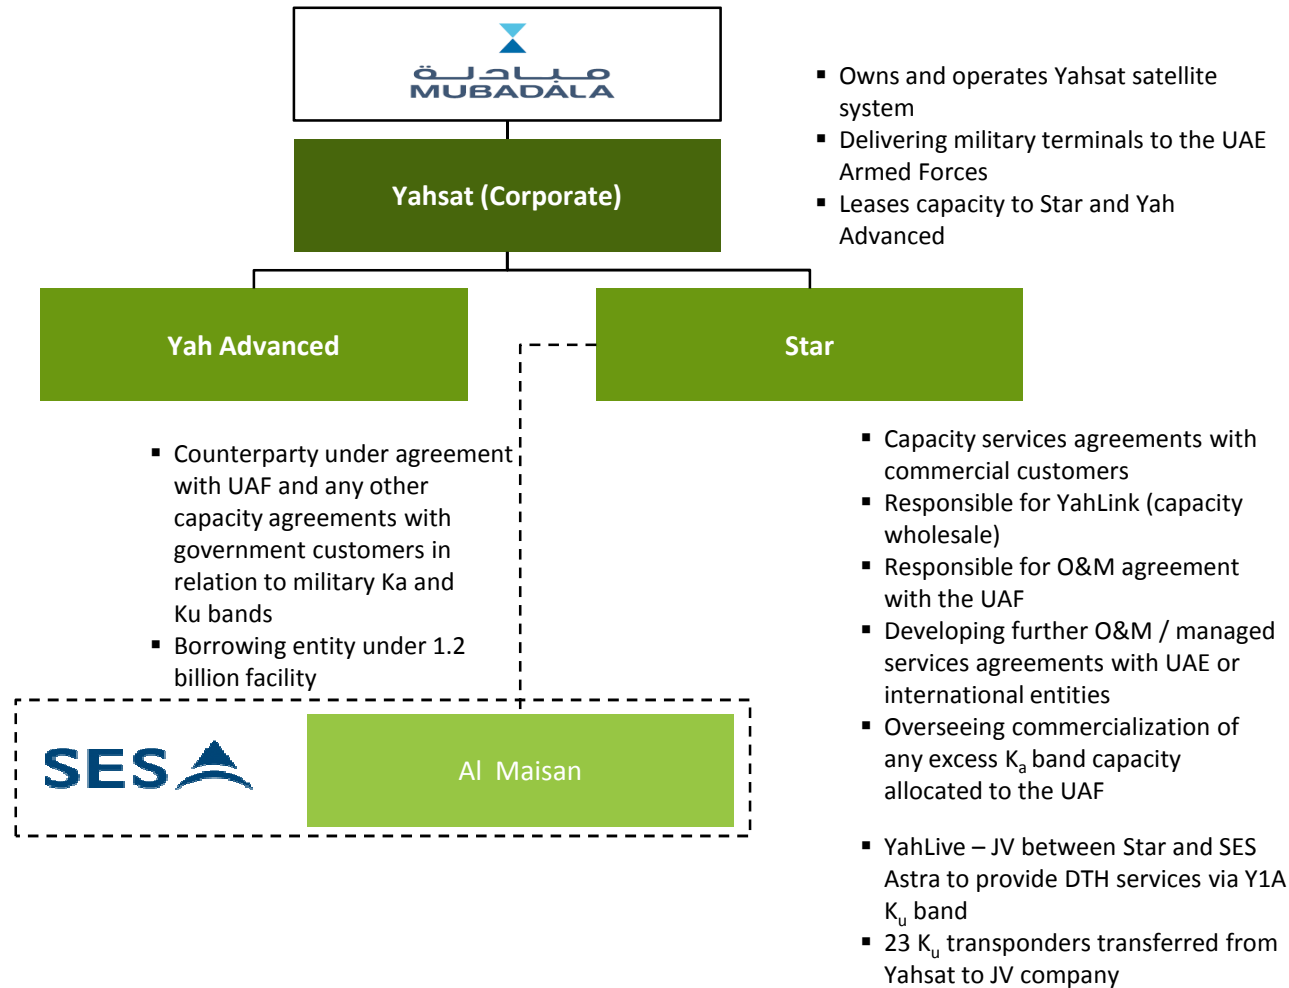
مبادلة
MUBADALA

Yahsat (Corporate)

- Owns and operates Yahsat satellite system
- Delivering military terminals to the UAE Armed Forces
- Leases capacity to Star and Yah Advanced

Yah Advanced

Star

- Counterparty under agreement with UAF and any other capacity agreements with government customers in relation to military Ka and Ku bands
- Borrowing entity under 1.2 billion facility

- Capacity services agreements with commercial customers
- Responsible for YahLink (capacity wholesale)
- Responsible for O&M agreement with the UAF
- Developing further O&M / managed services agreements with UAE or international entities
- Overseeing commercialization of any excess $K_a$ band capacity allocated to the UAF

SES

Al Maisan

- YahLive – JV between Star and SES Astra to provide DTH services via Y1A $K_u$ band
- 23 $K_u$ transponders transferred from Yahsat to JV company